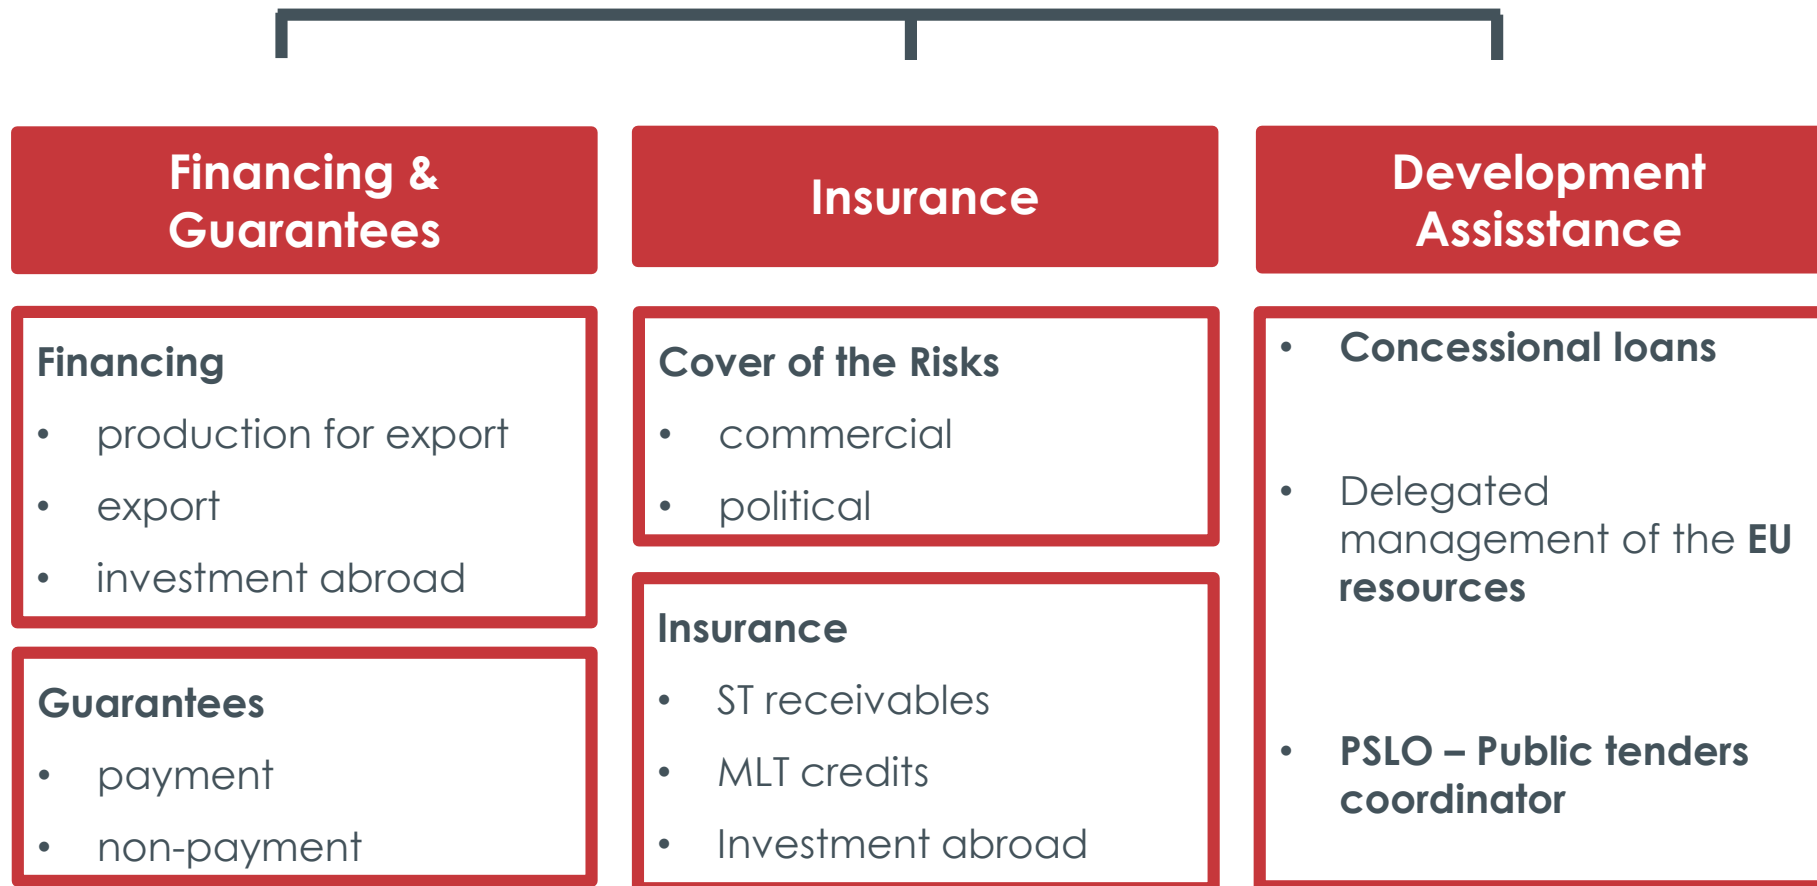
Financing & Guarantees

Financing
- production for export
- export
- investment abroad

Guarantees
- payment
- non-payment

Insurance

Cover of the Risks
- commercial
- political

Insurance
- ST receivables
- MLT credits
- Investment abroad

Development Assisstance

- Concessional loans
- Delegated management of the EU resources
- PSLO – Public tenders coordinator